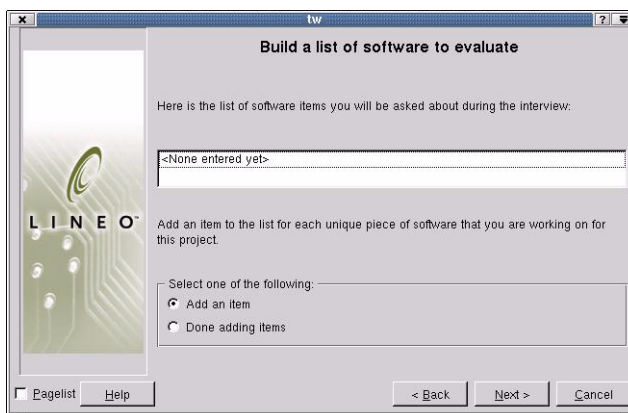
tw

? ≡

Build a list of software to evaluate

Here is the list of software items you will be asked about during the interview:

<None entered yet>

LINEO

Add an item to the list for each unique piece of software that you are working on for this project.

Select one of the following:

Add an item

Done adding items

Pagelist

Help

< Back

Next >

Cancel